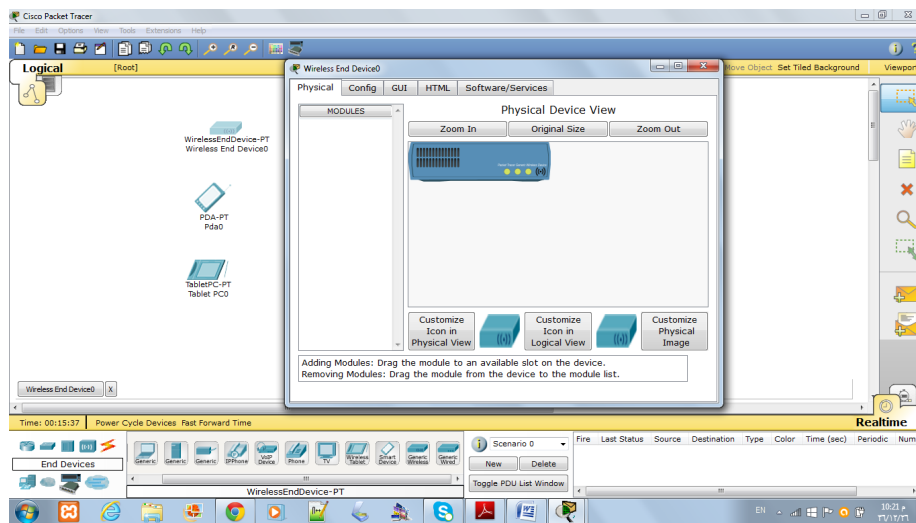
Cisco Packet Tracer
File Edit Options View Tools Extensions Help
Logical [Root]
Move Object Set Tiled Background Viewport
WirelessEndDevice-PT
Wireless End Device0
PDA-PT
Pda0
TabletPC-PT
Tablet PC0
Wireless End Device0
Wireless End Device0
Physical Config GUI HTML Software/Services
MODULES
Physical Device View
Zoom In Original Size Zoom Out
Customize Icon in Physical View
Customize Icon in Logical View
Customize Physical Image
Adding Modules: Drag the module to an available slot on the device.
Removing Modules: Drag the module from the device to the module list.
Time: 00:15:37 Power Cycle Devices Fast Forward Time
Realtime
End Devices
Generic Generic Generic IPPhone VoIP Device Phone TV Wireless Tablet Smart Device Generic Wireless Generic Wired
WirelessEndDevice-PT
Scenario 0
New Delete
Toggle PDU List Window
Fire Last Status Source Destination Type Color Time (sec) Periodic Num
EN
10:21 م
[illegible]